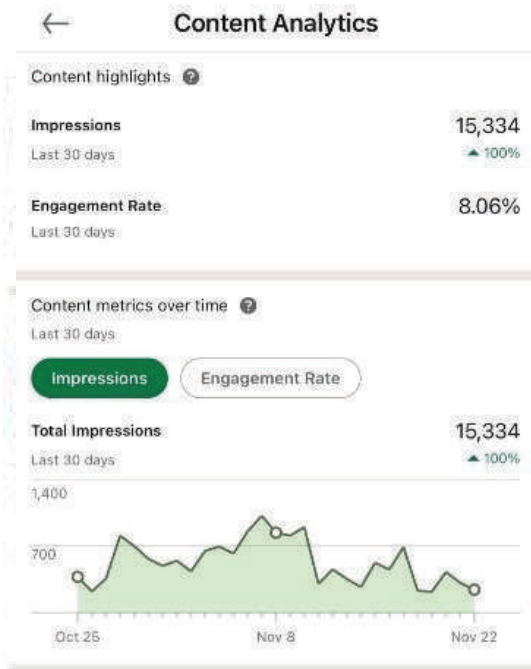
←

Content Analytics

Content highlights ?

Impressions
Last 30 days
15,334
▲ 100%

Engagement Rate
Last 30 days
8.06%

Content metrics over time ?
Last 30 days

Impressions
Engagement Rate

Total Impressions
Last 30 days
15,334
▲ 100%

1,400
700

Oct 25
Nov 8
Nov 22